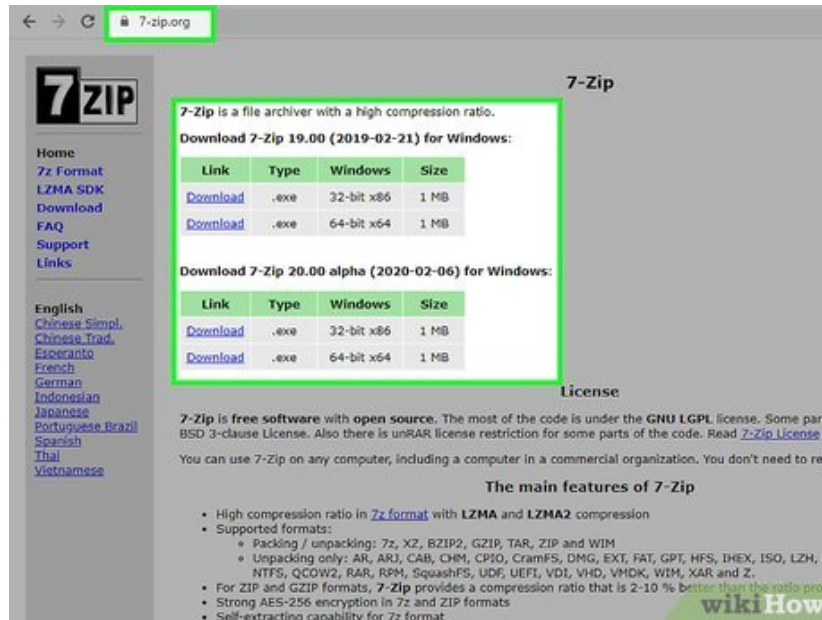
7-zip.org

7ZIP

Home
7z Format
LZMA SDK
Download
FAQ
Support
Links

English
Chinese Simpl.
Chinese Trad.
Esperanto
French
German
Indonesian
Japanese
Portuguese Brazil
Spanish
Thai
Vietnamese

7-Zip

7-Zip is a file archiver with a high compression ratio.

Download 7-Zip 19.00 (2019-02-21) for Windows:

| Link | Type | Windows | Size |
|---|---|---|---|
| Download | .exe | 32-bit x86 | 1 MB |
| Download | .exe | 64-bit x64 | 1 MB |

Download 7-Zip 20.00 alpha (2020-02-06) for Windows:

| Link | Type | Windows | Size |
|---|---|---|---|
| Download | .exe | 32-bit x86 | 1 MB |
| Download | .exe | 64-bit x64 | 1 MB |

License

7-Zip is free software with open source. The most of the code is under the GNU LGPL license. Some par BSD 3-clause License. Also there is unRAR license restriction for some parts of the code. Read 7-Zip License

You can use 7-Zip on any computer, including a computer in a commercial organization. You don't need to re

The main features of 7-Zip

• High compression ratio in 7z format with LZMA and LZMA2 compression
• Supported formats:
◦ Packing / unpacking: 7z, XZ, BZIP2, GZIP, TAR, ZIP and WIM
◦ Unpacking only: AR, ARJ, CAB, CHM, CPIO, CramFS, DMG, EXT, FAT, GPT, HFS, IHEX, ISO, LZH, NTFS, QCOW2, RAR, RPM, SquashFS, UDF, UEFI, VDI, VHD, VMDK, WIM, XAR and Z.
• For ZIP and GZIP formats, 7-Zip provides a compression ratio that is 2-10 % better than the ratio pro
• Strong AES-256 encryption in 7z and ZIP formats
• Self-extracting capability for 7z format

wikiHow